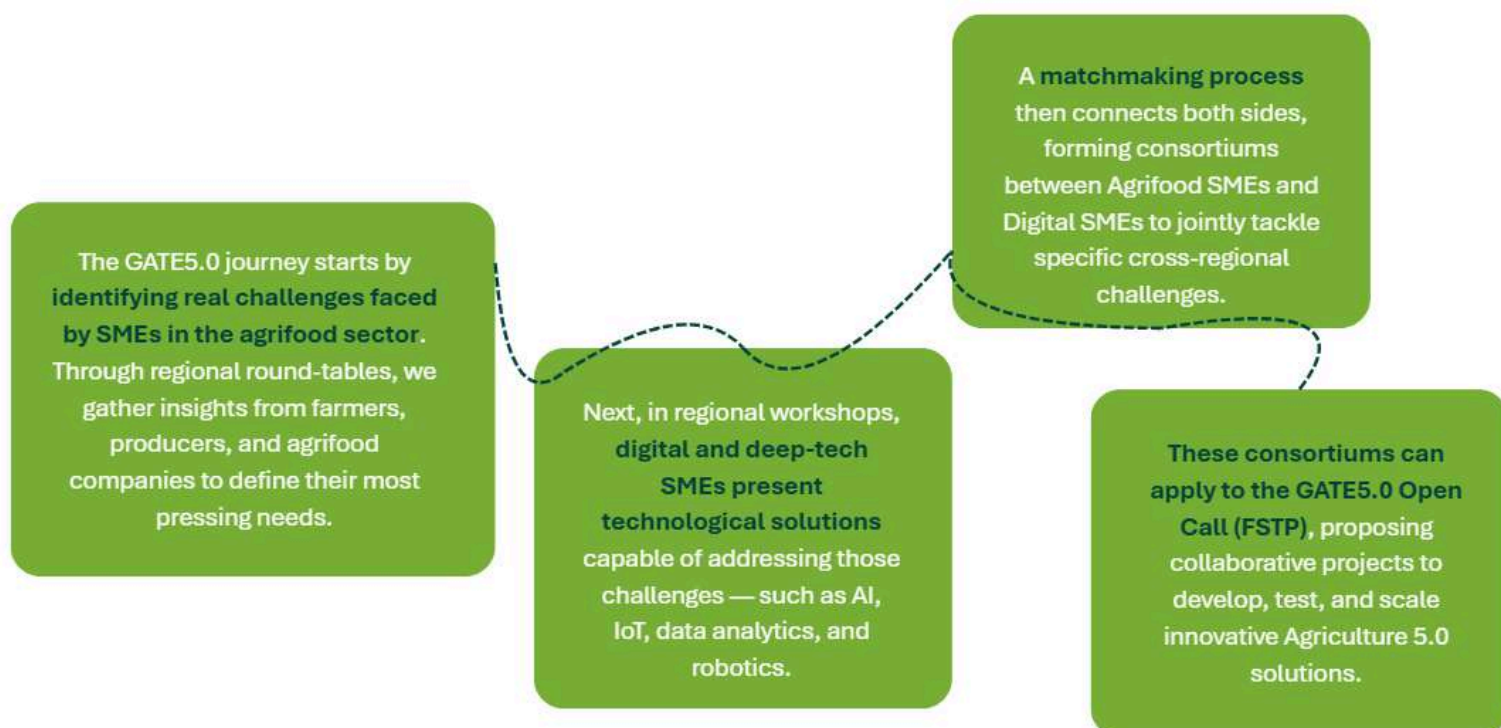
The GATE5.0 journey starts by identifying real challenges faced by SMEs in the agrifood sector. Through regional round-tables, we gather insights from farmers, producers, and agrifood companies to define their most pressing needs.

Next, in regional workshops, digital and deep-tech SMEs present technological solutions capable of addressing those challenges — such as AI, IoT, data analytics, and robotics.

A matchmaking process then connects both sides, forming consortiums between Agrifood SMEs and Digital SMEs to jointly tackle specific cross-regional challenges.

These consortiums can apply to the GATE5.0 Open Call (FSTP), proposing collaborative projects to develop, test, and scale innovative Agriculture 5.0 solutions.